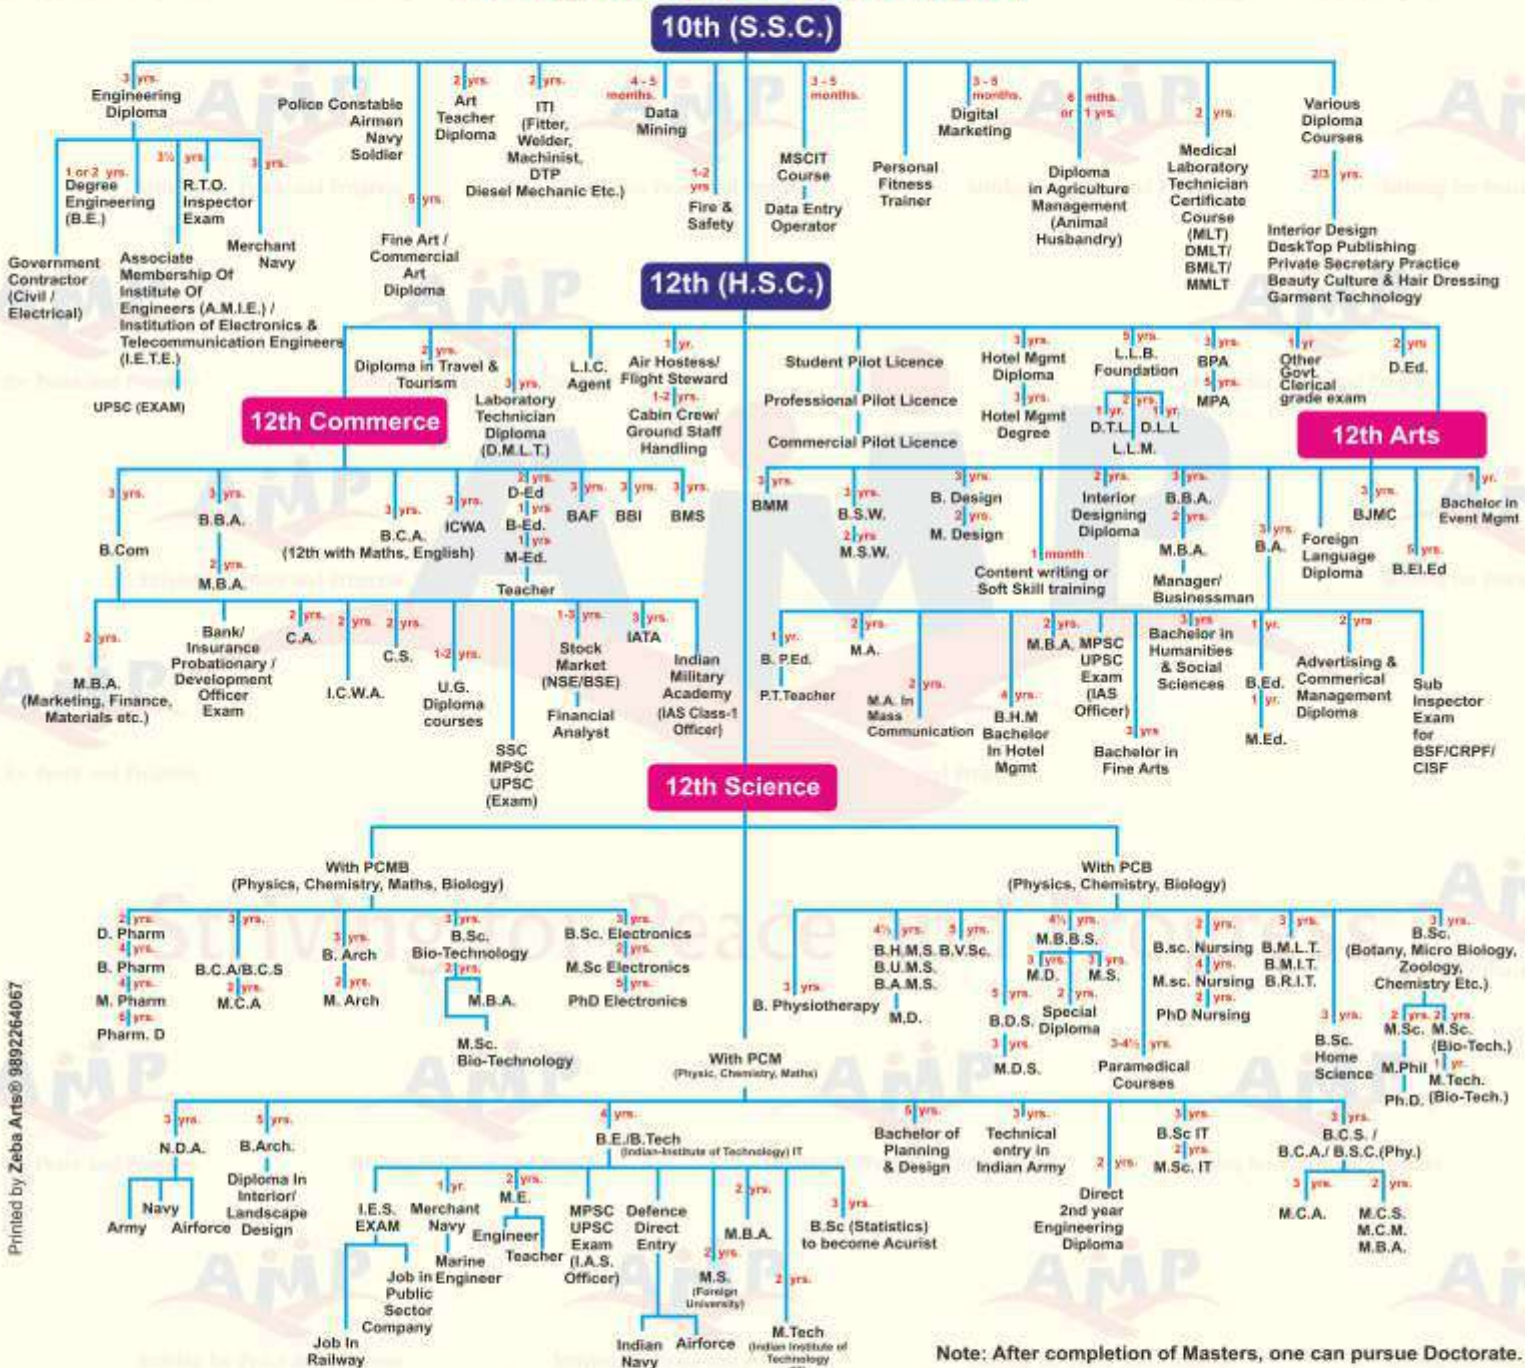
10th (S.S.C.)

3 yrs. Engineering Diploma

1 or 2 yrs. Degree Engineering (B.E.)

3½ yrs. R.T.O. Inspector Exam

3 yrs. Merchant Navy

Government Contractor (Civil / Electrical)

Associate Membership Of Institute Of Engineers (A.M.I.E.) / Institution of Electronics & Telecommunication Engineers (I.E.T.E.)

UPSC (EXAM)

Police Constable Airmen Navy Soldier

5 yrs. Fine Art / Commercial Art Diploma

2 yrs. Art Teacher Diploma

2 yrs. ITI (Fitter, Welder, Machinist, DTP Diesel Mechanic Etc.)

4 - 5 months. Data Mining

1-2 yrs Fire & Safety

3 - 5 months. MSCIT Course

Data Entry Operator

Personal Fitness Trainer

3 - 5 months. Digital Marketing

6 mths. or 1 yrs. Diploma in Agriculture Management (Animal Husbandry)

2 yrs. Medical Laboratory Technician Certificate Course (MLT) DMLT/ BMLT/ MMLT

Various Diploma Courses

2/3 yrs. Interior Design DeskTop Publishing Private Secretary Practice Beauty Culture & Hair Dressing Garment Technology

12th (H.S.C.)

2 yrs. Diploma in Travel & Tourism

3 yrs. Laboratory Technician Diploma (D.M.L.T.)

L.I.C. Agent

1 yr. Air Hostess/ Flight Steward

1-2 yrs. Cabin Crew/ Ground Staff Handling

Student Pilot Licence

Professional Pilot Licence

Commercial Pilot Licence

3 yrs. Hotel Mgmt Diploma

3 yrs. Hotel Mgmt Degree

5 yrs. L.L.B. Foundation

2 yrs. 1 yr. D.T.L. 1 yr. D.L.L. L.L.M.

3 yrs. BPA

5 yrs. MPA

1 yr Other Govt. Clerical grade exam

2 yrs D.Ed.

12th Commerce

12th Arts

3 yrs. B.Com

3 yrs. B.B.A.

2 yrs. M.B.A.

3 yrs. B.C.A. (12th with Maths, English)

3 yrs. ICWA

2 yrs. D-Ed 1 yrs B-Ed. 1 yrs M-Ed. Teacher

3 yrs. BAF

3 yrs. BBI

3 yrs. BMS

2 yrs. M.B.A. (Marketing, Finance, Materials etc.)

Bank/ Insurance Probationary / Development Officer Exam

2 yrs. C.A.

2 yrs. I.C.W.A.

2 yrs. C.S.

1-2 yrs. U.G. Diploma courses

SSC MPSC UPSC (Exam)

1-3 yrs. Stock Market (NSE/BSE)

Financial Analyst

3 yrs. IATA

Indian Military Academy (IAS Class-1 Officer)

3 yrs. BMM

3 yrs. B.S.W.

2 yrs M.S.W.

3 yrs. B. Design

2 yrs. M. Design

Content writing or Soft Skill training

1 month

2 yrs. Interior Designing Diploma

3 yrs. B.B.A.

2 yrs. M.B.A.

Manager/ Businessman

3 yrs. B.A.

Foreign Language Diploma

3 yrs. BJMC

5 yrs. B.El.Ed

1 yr. Bachelor in Event Mgmt

1 yr. B. P.Ed.

P.T.Teacher

2 yrs. M.A.

2 yrs. M.A. In Mass Communication

4 yrs. B.H.M Bachelor In Hotel Mgmt

2 yrs. M.B.A. MPSC UPSC Exam (IAS Officer)

3 yrs Bachelor in Humanities & Social Sciences

3 yrs Bachelor in Fine Arts

1 yr. B.Ed.

1 yr. M.Ed.

2 yrs Advertising & Commercial Management Diploma

Sub Inspector Exam for BSF/CRPF/ CISF

12th Science

With PCMB (Physics, Chemistry, Maths, Biology)

2 yrs. D. Pharm

4 yrs. B. Pharm

4 yrs. M. Pharm

5 yrs. Pharm. D

3 yrs. B.C.A/B.C.S

2 yrs. M.C.A

3 yrs. B. Arch

2 yrs. M. Arch

3 yrs. B.Sc. Bio-Technology

2 yrs. M.B.A.

M.Sc. Bio-Technology

3 yrs. B.Sc. Electronics

2 yrs. M.Sc Electronics

5 yrs. PhD Electronics

With PCB (Physics, Chemistry, Biology)

3 yrs B. Physiotherapy

4½ yrs. B.H.M.S. 5 yrs. B.V.Sc. B.U.M.S. B.A.M.S.

M.D.

4½ yrs. M.B.B.S.

3 yrs. M.D. 3 yrs. M.S.

5 yrs. B.D.S.

2 yrs. Special Diploma

3 yrs. M.D.S.

3-4½ yrs. Paramedical Courses

2 yrs. B.sc. Nursing

4 yrs. M.sc. Nursing

2 yrs. PhD Nursing

3 yrs. B.M.L.T. B.M.I.T. B.R.I.T.

3 yrs. B.Sc. Home Science

3 yrs. B.Sc. (Botany, Micro Biology, Zoology, Chemistry Etc.)

2 yrs. M.Sc. 2 yrs. M.Sc. (Bio-Tech.)

M.Phil 1 yr. M.Tech. (Bio-Tech.)

Ph.D.

With PCM (Physic, Chemistry, Maths)

3 yrs. N.D.A.

Army Navy Airforce

5 yrs. B.Arch.

Diploma In Interior/ Landscape Design

4 yrs. B.E./B.Tech (Indian Institute of Technology) IIT

I.E.S. EXAM

Job In Railway

Job in Public Sector Company

1 yr. Merchant Navy

Marine Engineer

2 yrs. M.E.

Engineer

Teacher

MPSC UPSC Exam (I.A.S. Officer)

Defence Direct Entry

Indian Navy Airforce

2 yrs. M.B.A.

2 yrs. M.S. (Foreign University)

2 yrs. M.Tech (Indian Institute of Technology)

3 yrs. B.Sc (Statistics) to become Acurist

5 yrs. Bachelor of Planning & Design

3 yrs. Technical entry in Indian Army

2 yrs. Direct 2nd year Engineering Diploma

3 yrs. B.Sc IT

2 yrs. M.Sc. IT

3 yrs. B.C.S. / B.C.A./ B.S.C.(Phy.)

3 yrs. M.C.A.

2 yrs. M.C.S. M.C.M. M.B.A.

Printed by Zeba Arts® 9892264067

Note: After completion of Masters, one can pursue Doctorate.